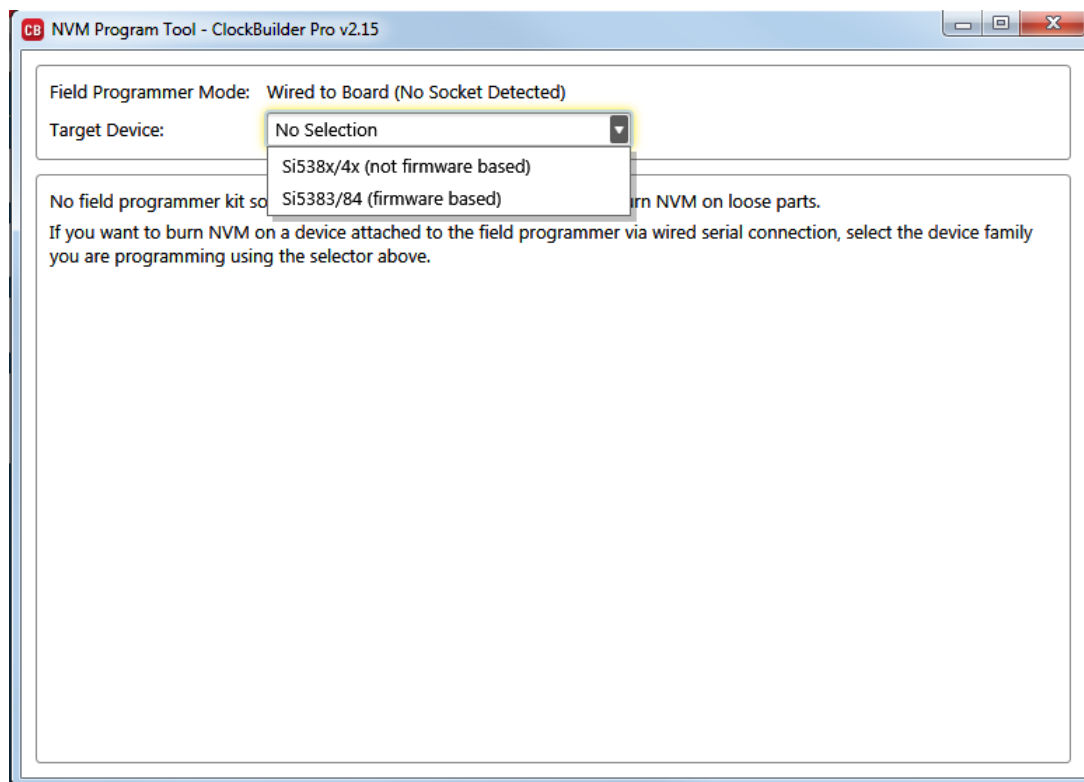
CB NVM Program Tool - ClockBuilder Pro v2.15

Field Programmer Mode: Wired to Board (No Socket Detected)

Target Device: No Selection

Si538x/4x (not firmware based)

Si5383/84 (firmware based)

No field programmer kit so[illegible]rn NVM on loose parts.

If you want to burn NVM on a device attached to the field programmer via wired serial connection, select the device family you are programming using the selector above.